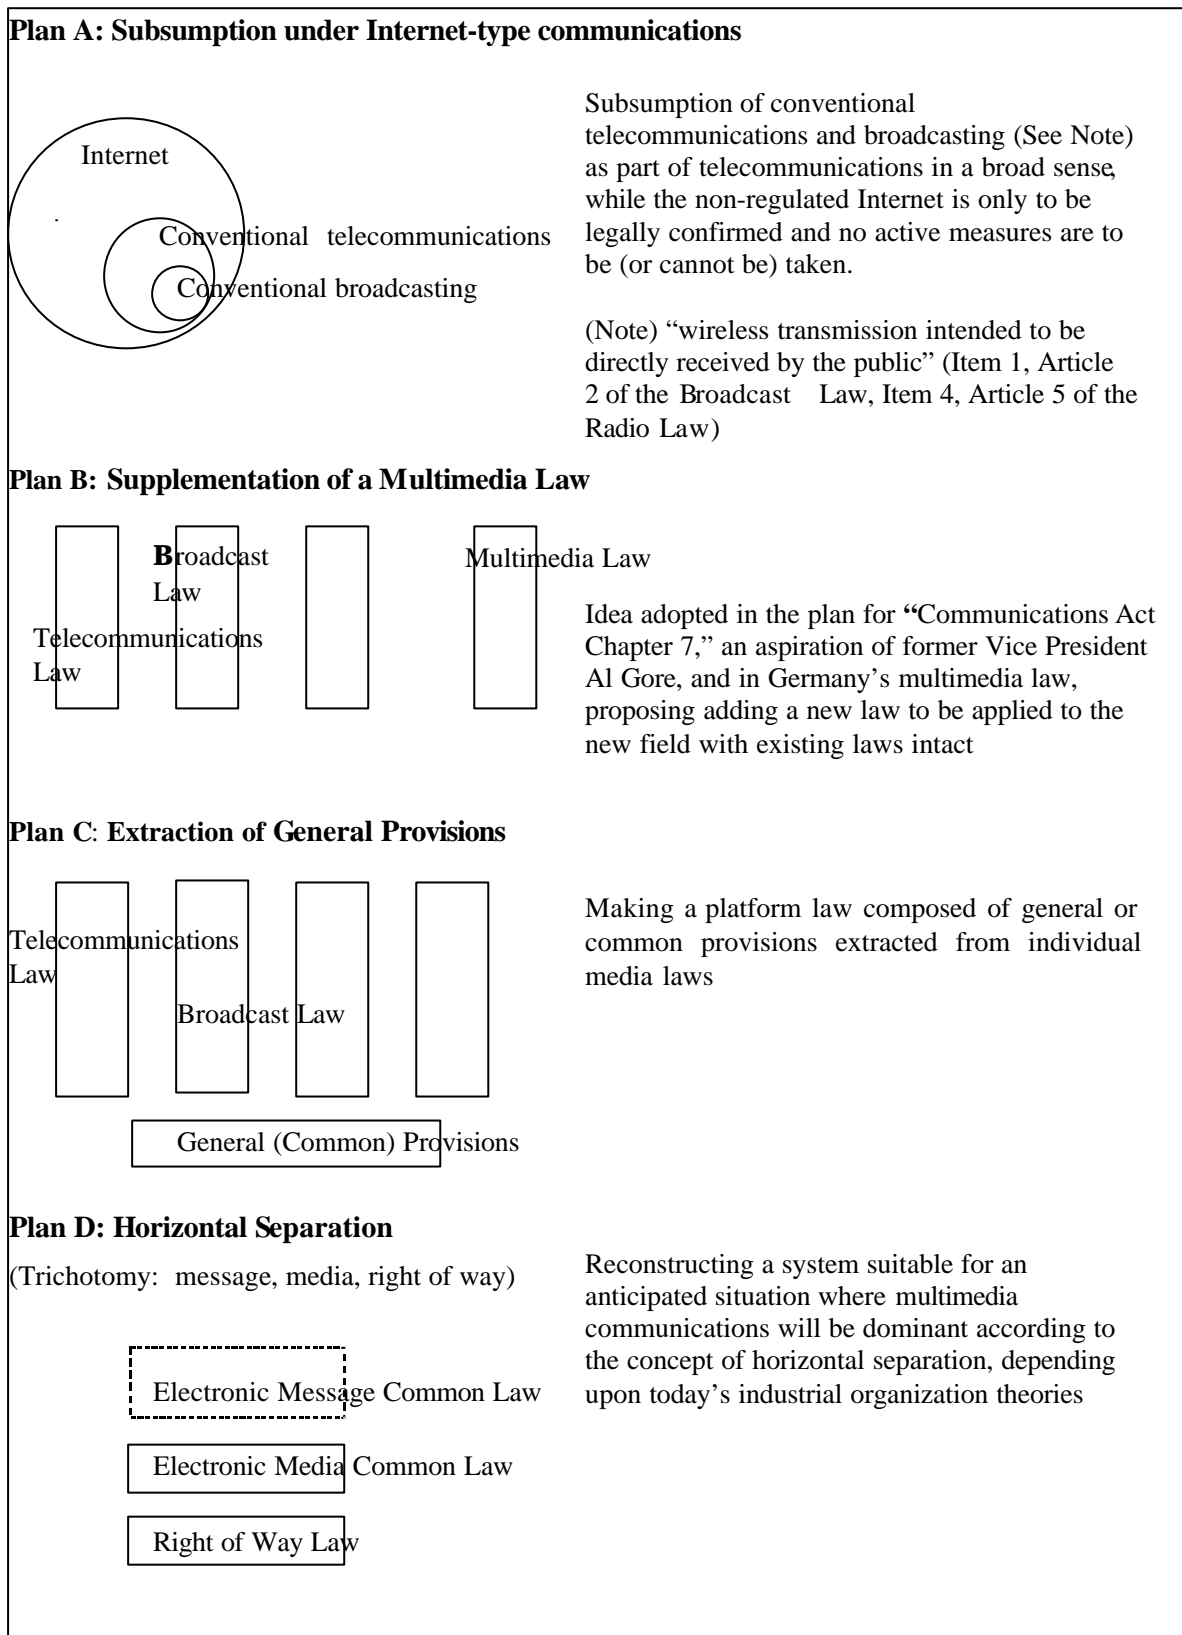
Plan A: Subsumption under Internet-type communications

Internet

Conventional telecommunications

Conventional broadcasting

Subsumption of conventional telecommunications and broadcasting (See Note) as part of telecommunications in a broad sense, while the non-regulated Internet is only to be legally confirmed and no active measures are to be (or cannot be) taken.

(Note) "wireless transmission intended to be directly received by the public" (Item 1, Article 2 of the Broadcast Law, Item 4, Article 5 of the Radio Law)

Plan B: Supplementation of a Multimedia Law

Broadcast Law

Multimedia Law

Telecommunications Law

Idea adopted in the plan for "Communications Act Chapter 7," an aspiration of former Vice President Al Gore, and in Germany's multimedia law, proposing adding a new law to be applied to the new field with existing laws intact

Plan C: Extraction of General Provisions

Telecommunications Law

Broadcast Law

Making a platform law composed of general or common provisions extracted from individual media laws

General (Common) Provisions

Plan D: Horizontal Separation

(Trichotomy: message, media, right of way)

Reconstructing a system suitable for an anticipated situation where multimedia communications will be dominant according to the concept of horizontal separation, depending upon today's industrial organization theories

Electronic Message Common Law

Electronic Media Common Law

Right of Way Law